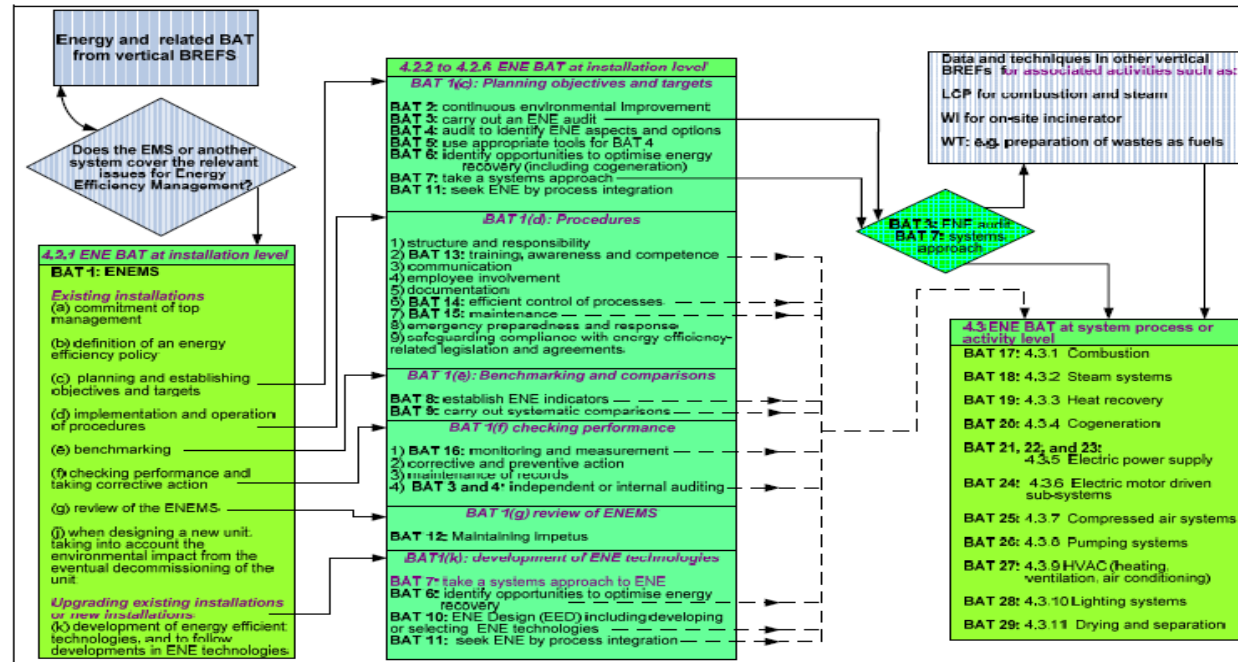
Energy and related BAT from vertical BREFS

Does the EMS or another system cover the relevant issues for Energy Efficiency Management?

4.2.1 ENE BAT at installation level

BAT 1: ENEMS

Existing installations

(a) commitment of top management

(b) definition of an energy efficiency policy

(c) planning and establishing objectives and targets

(d) implementation and operation of procedures

(e) benchmarking

(f) checking performance and taking corrective action

(g) review of the ENEMS

(j) when designing a new unit, taking into account the environmental impact from the eventual decommissioning of the unit

Upgrading existing installations or new installations

(k) development of energy efficient technologies, and to follow developments in ENE technologies

4.2.2 to 4.2.6 ENE BAT at installation level

BAT 1(c): Planning objectives and targets

BAT 2: continuous environmental improvement
BAT 3: carry out an ENE audit
BAT 4: audit to identify ENE aspects and options
BAT 5: use appropriate tools for BAT 4
BAT 6: identify opportunities to optimise energy recovery (including cogeneration)
BAT 7: take a systems approach
BAT 11: seek ENE by process integration

BAT 1(d): Procedures

1) structure and responsibility
2) BAT 13: training, awareness and competence
3) communication
4) employee involvement
5) documentation
6) BAT 14: efficient control of processes
7) BAT 15: maintenance
8) emergency preparedness and response
9) safeguarding compliance with energy efficiency-related legislation and agreements.

BAT 1(e): Benchmarking and comparisons

BAT 8: establish ENE indicators
BAT 9: carry out systematic comparisons

BAT 1(f) checking performance

1) BAT 16: monitoring and measurement
2) corrective and preventive action
3) maintenance of records
4) BAT 3 and 4: independent or internal auditing

BAT 1(g) review of ENEMS

BAT 12: Maintaining impetus

BAT1(k): development of ENE technologies

BAT 7: take a systems approach to ENE
BAT 6: identify opportunities to optimise energy recovery
BAT 10: ENE Design (EED) including developing or selecting ENE technologies
BAT 11: seek ENE by process integration

Data and techniques in other vertical BREFs for associated activities such as:
LCP for combustion and steam
WI for on-site incinerator
WT: e.g. preparation of wastes as fuels

BAT 3: ENE audit
BAT 7: systems approach

4.3 ENE BAT at system process or activity level

BAT 17: 4.3.1 Combustion
BAT 18: 4.3.2 Steam systems
BAT 19: 4.3.3 Heat recovery
BAT 20: 4.3.4 Cogeneration
BAT 21, 22, and 23: 4.3.5 Electric power supply
BAT 24: 4.3.6 Electric motor driven sub-systems
BAT 25: 4.3.7 Compressed air systems
BAT 26: 4.3.8 Pumping systems
BAT 27: 4.3.9 HVAC (heating, ventilation, air conditioning)
BAT 28: 4.3.10 Lighting systems
BAT 29: 4.3.11 Drying and separation